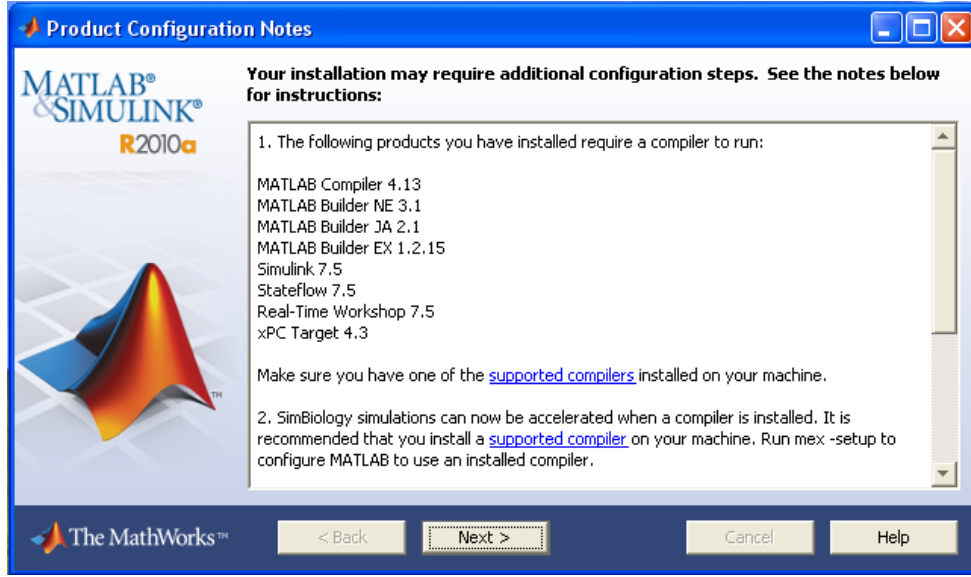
Product Configuration Notes

MATLAB®
&SIMULINK®
R2010a

Your installation may require additional configuration steps. See the notes below for instructions:

1. The following products you have installed require a compiler to run:

MATLAB Compiler 4.13
MATLAB Builder NE 3.1
MATLAB Builder JA 2.1
MATLAB Builder EX 1.2.15
Simulink 7.5
Stateflow 7.5
Real-Time Workshop 7.5
xPC Target 4.3

Make sure you have one of the supported compilers installed on your machine.

2. SimBiology simulations can now be accelerated when a compiler is installed. It is recommended that you install a supported compiler on your machine. Run mex -setup to configure MATLAB to use an installed compiler.

The MathWorks™

< Back

Next >

Cancel

Help